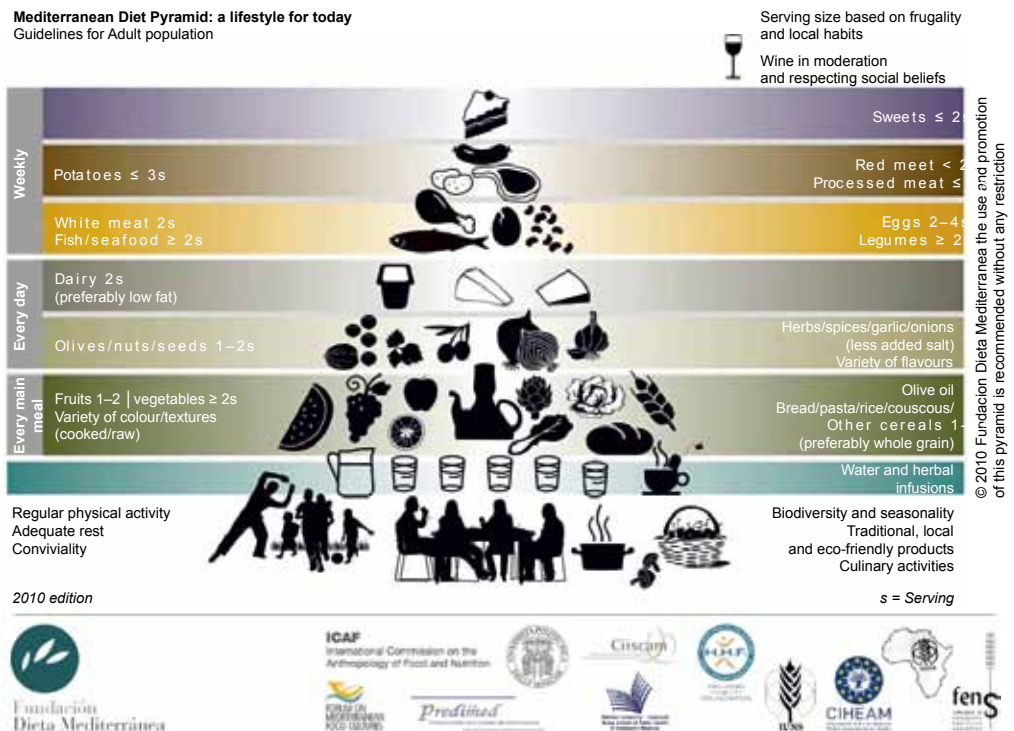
Mediterranean Diet Pyramid: a lifestyle for today
Guidelines for Adult population

Serving size based on frugality and local habits

Wine in moderation and respecting social beliefs

Weekly

Sweets ≤ 2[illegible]

Potatoes ≤ 3s

Red meet < 2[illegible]
Processed meat ≤ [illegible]

White meat 2s
Fish/seafood ≥ 2s

Eggs 2–4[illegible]
Legumes ≥ 2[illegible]

Every day

Dairy 2s
(preferably low fat)

Olives/nuts/seeds 1–2s

Herbs/spices/garlic/onions
(less added salt)
Variety of flavours

Every main meal

Fruits 1–2 | vegetables ≥ 2s
Variety of colour/textures
(cooked/raw)

Olive oil
Bread/pasta/rice/couscous/
Other cereals 1–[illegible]
(preferably whole grain)

Water and herbal infusions

Regular physical activity
Adequate rest
Conviviality

Biodiversity and seasonality
Traditional, local and eco-friendly products
Culinary activities

2010 edition

s = Serving

© 2010 Fundacion Dieta Mediterranea the use and promotion of this pyramid is recommended without any restriction

Fundación Dieta Mediterránea

ICAF
International Commission on the Anthropology of Food and Nutrition

FORUM ON MEDITERRANEAN FOOD CULTURES

Predimed

Ciiscam

CIHEAM

fens